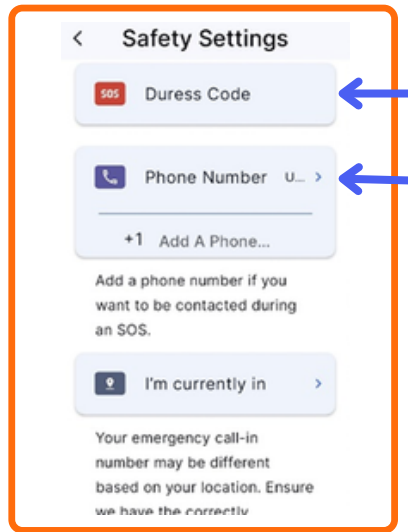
<
Safety Settings

SOS
Duress Code

Phone Number U... >

+1 Add A Phone...

Add a phone number if you want to be contacted during an SOS.

I'm currently in >

Your emergency call-in number may be different based on your location. Ensure we have the correctly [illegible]